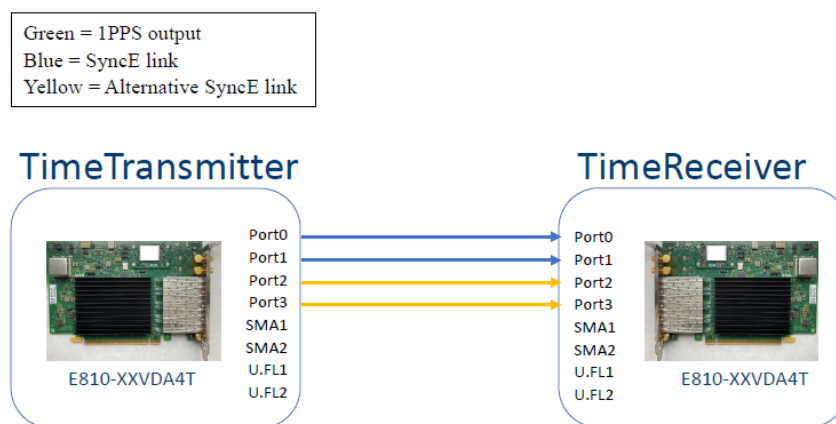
Green = 1PPS output
Blue = SyncE link
Yellow = Alternative SyncE link

TimeTransmitter

Port0
Port1
Port2
Port3
SMA1
SMA2
U.FL1
U.FL2

E810-XXVDA4T

TimeReceiver

Port0
Port1
Port2
Port3
SMA1
SMA2
U.FL1
U.FL2

E810-XXVDA4T